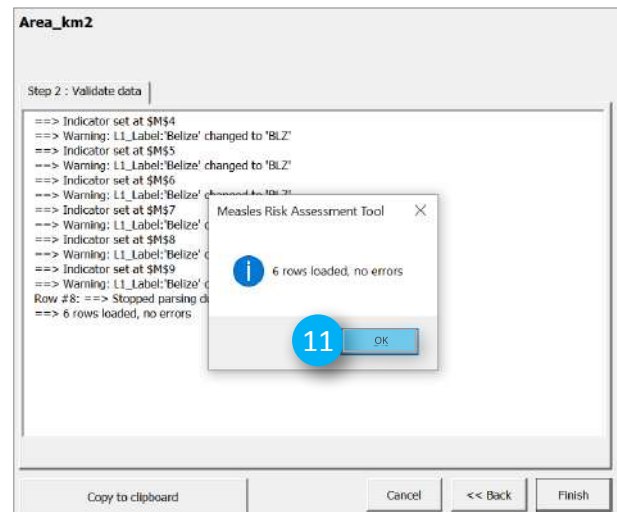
Area_km2

Step 2 : Validate data

==> Indicator set at $M$4
==> Warning: L1_Label:'Belize' changed to 'BLZ'
==> Indicator set at $M$5
==> Warning: L1_Label:'Belize' changed to 'BLZ'
==> Indicator set at $M$6
==> Warning: L1_Label:'Belize' changed to 'BLZ'
==> Indicator set at $M$7
==> Warning: L1_Label:'Belize' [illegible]
==> Indicator set at $M$8
==> Warning: L1_Label:'Belize' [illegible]
==> Indicator set at $M$9
==> Warning: L1_Label:'Belize' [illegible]
Row #8: ==> Stopped parsing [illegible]
==> 6 rows loaded, no errors

Measles Risk Assessment Tool

6 rows loaded, no errors

11

OK

Copy to clipboard

Cancel

<< Back

Finish